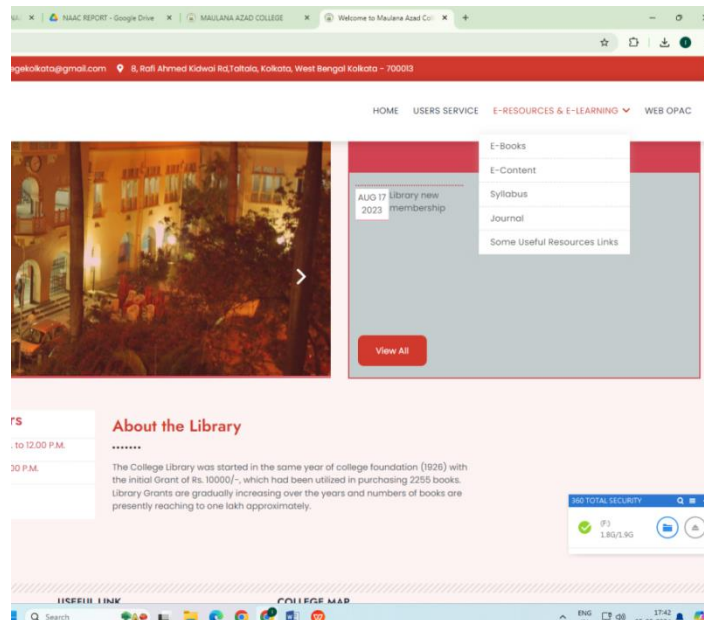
NAAC REPORT - Google Drive × MAULANA AZAD COLLEGE × Welcome to Maulana Azad Col × +

gekolkata@gmail.com 8, Rafi Ahmed Kidwai Rd,Taltala, Kolkata, West Bengal Kolkata - 700013

HOME USERS SERVICE E-RESOURCES & E-LEARNING WEB OPAC

E-Books
E-Content
Syllabus
Journal
Some Useful Resources Links

AUG 17 2023 Library new membership

View All

rs
, to 12.00 P.M.
00 P.M.

About the Library

The College Library was started in the same year of college foundation (1926) with the initial Grant of Rs. 10000/-, which had been utilized in purchasing 2255 books. Library Grants are gradually increasing over the years and numbers of books are presently reaching to one lakh approximately.

360 TOTAL SECURITY
(F:)
1.8G/1.9G

USEFUL LINK
COLLEGE MAP

Search
ENG
17:42